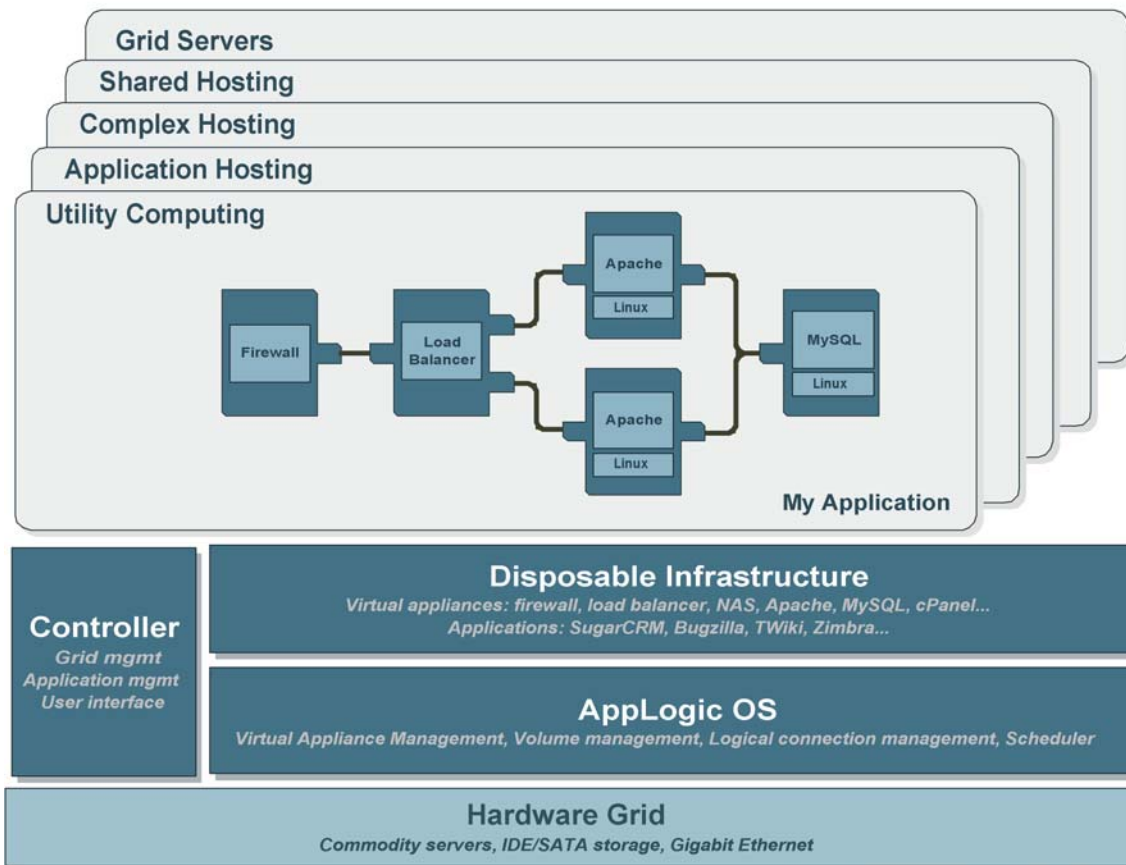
Grid Servers

Shared Hosting

Complex Hosting

Application Hosting

Utility Computing

Firewall

Load Balancer

Apache

Linux

Apache

Linux

MySQL

Linux

My Application

Controller

Grid mgmt
Application mgmt
User interface

Disposable Infrastructure

Virtual appliances: firewall, load balancer, NAS, Apache, MySQL, cPanel...
Applications: SugarCRM, Bugzilla, TWiki, Zimbra...

AppLogic OS

Virtual Appliance Management, Volume management, Logical connection management, Scheduler

Hardware Grid

Commodity servers, IDE/SATA storage, Gigabit Ethernet